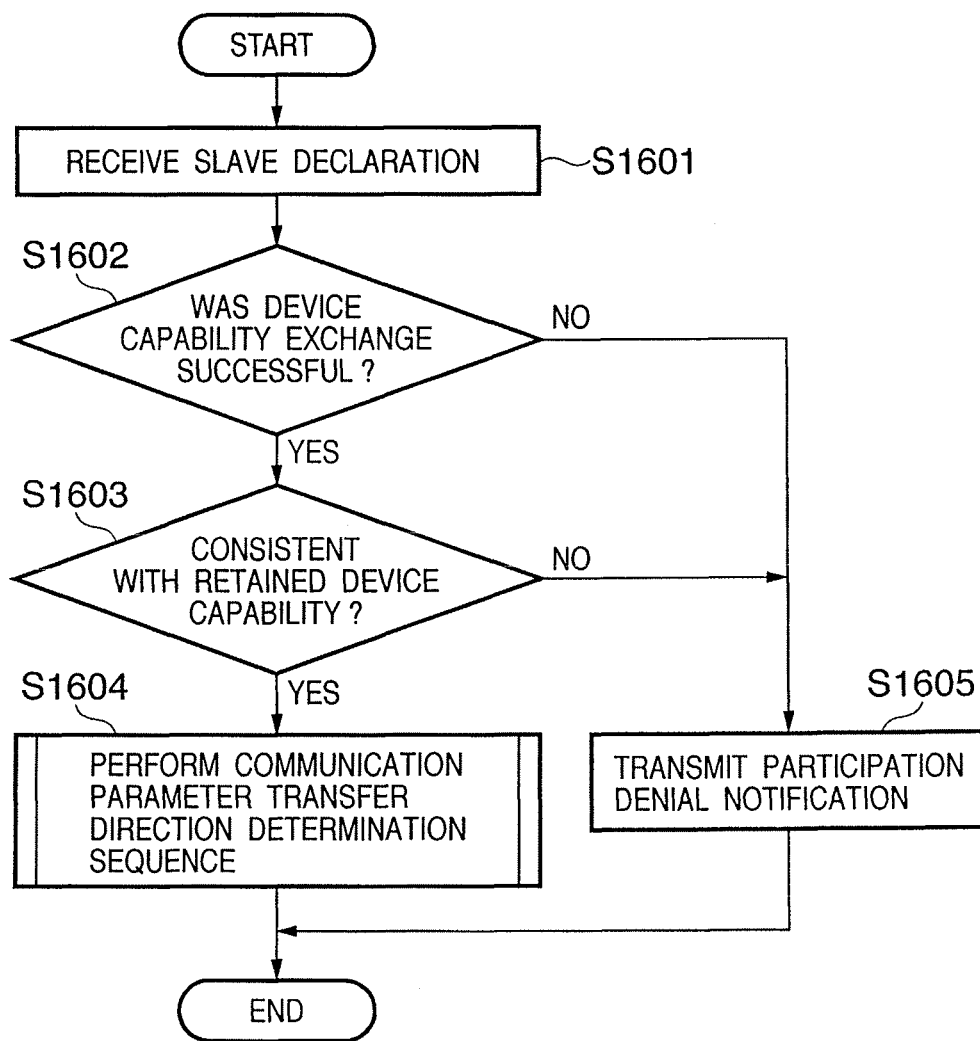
START

RECEIVE SLAVE DECLARATION

S1601

S1602

WAS DEVICE CAPABILITY EXCHANGE SUCCESSFUL ?

NO

YES

S1603

CONSISTENT WITH RETAINED DEVICE CAPABILITY ?

NO

S1604

YES

S1605

PERFORM COMMUNICATION PARAMETER TRANSFER DIRECTION DETERMINATION SEQUENCE

TRANSMIT PARTICIPATION DENIAL NOTIFICATION

END